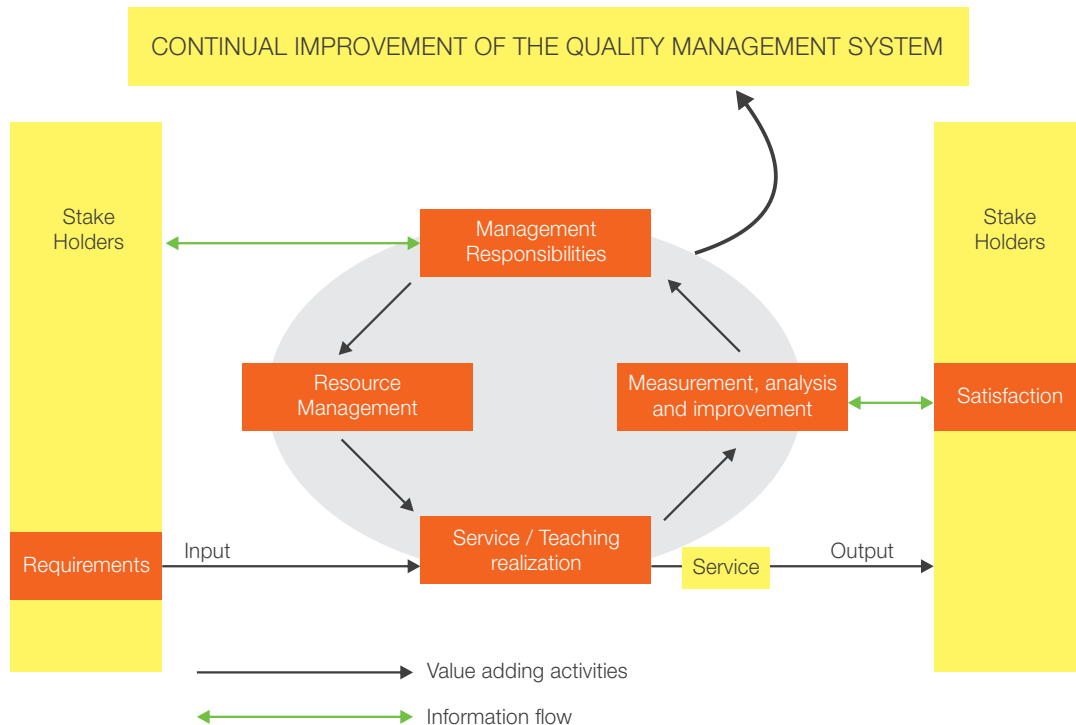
CONTINUAL IMPROVEMENT OF THE QUALITY MANAGEMENT SYSTEM

Stake Holders

Management Responsibilities

Stake Holders

Resource Management

Measurement, analysis and improvement

Satisfaction

Requirements

Input

Service / Teaching realization

Service

Output

Value adding activities

Information flow